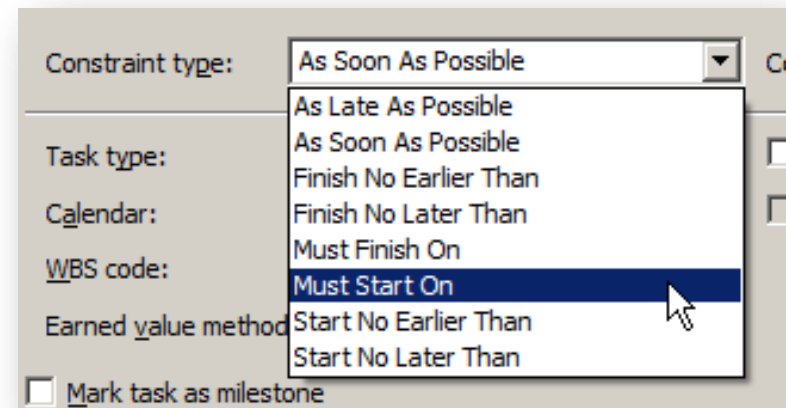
Constraint type: As Soon As Possible

Co

As Late As Possible
As Soon As Possible
Finish No Earlier Than
Finish No Later Than
Must Finish On
Must Start On
Start No Earlier Than
Start No Later Than

Task type:

Calendar:

WBS code:

Earned value method

Mark task as milestone